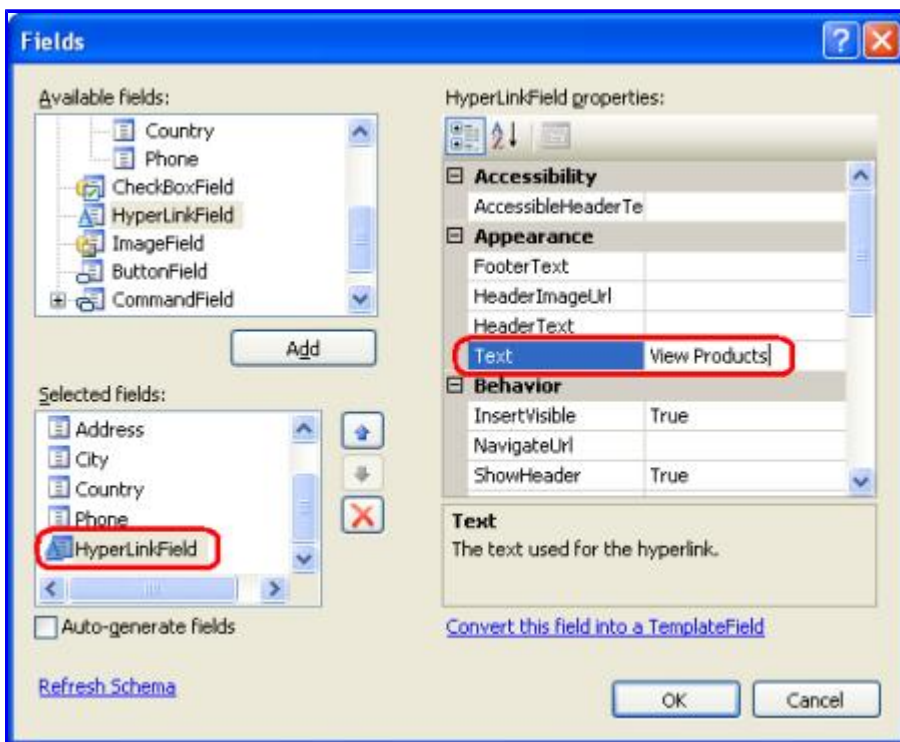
Fields

Available fields:
Country
Phone
CheckBoxField
HyperLinkField
ImageField
ButtonField
CommandField

Add

Selected fields:
Address
City
Country
Phone
HyperLinkField

Auto-generate fields

Refresh Schema

HyperLinkField properties:

| | |
|---|---|
| Accessibility | |
| AccessibleHeaderTe | |
| Appearance | |
| FooterText | |
| HeaderImageUrl | |
| HeaderText | |
| Text | View Products |
| Behavior | |
| InsertVisible | True |
| NavigateUrl | |
| ShowHeader | True |

Text
The text used for the hyperlink.

Convert this field into a TemplateField

OK Cancel